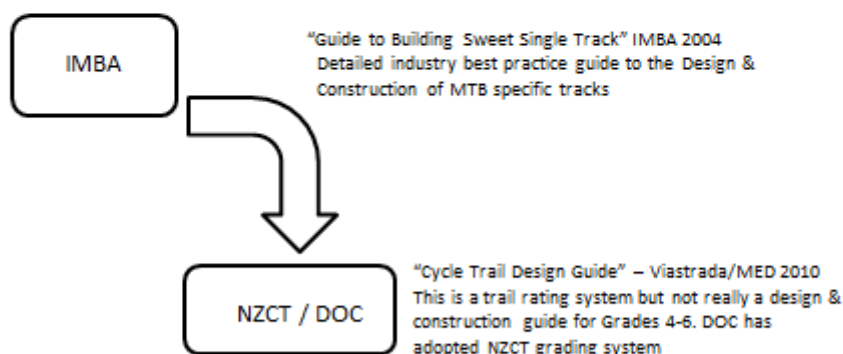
IMBA

"Guide to Building Sweet Single Track" IMBA 2004
Detailed industry best practice guide to the Design & Construction of MTB specific tracks

NZCT / DOC

"Cycle Trail Design Guide" – Viastrada/MED 2010
This is a trail rating system but not really a design & construction guide for Grades 4-6. DOC has adopted NZCT grading system